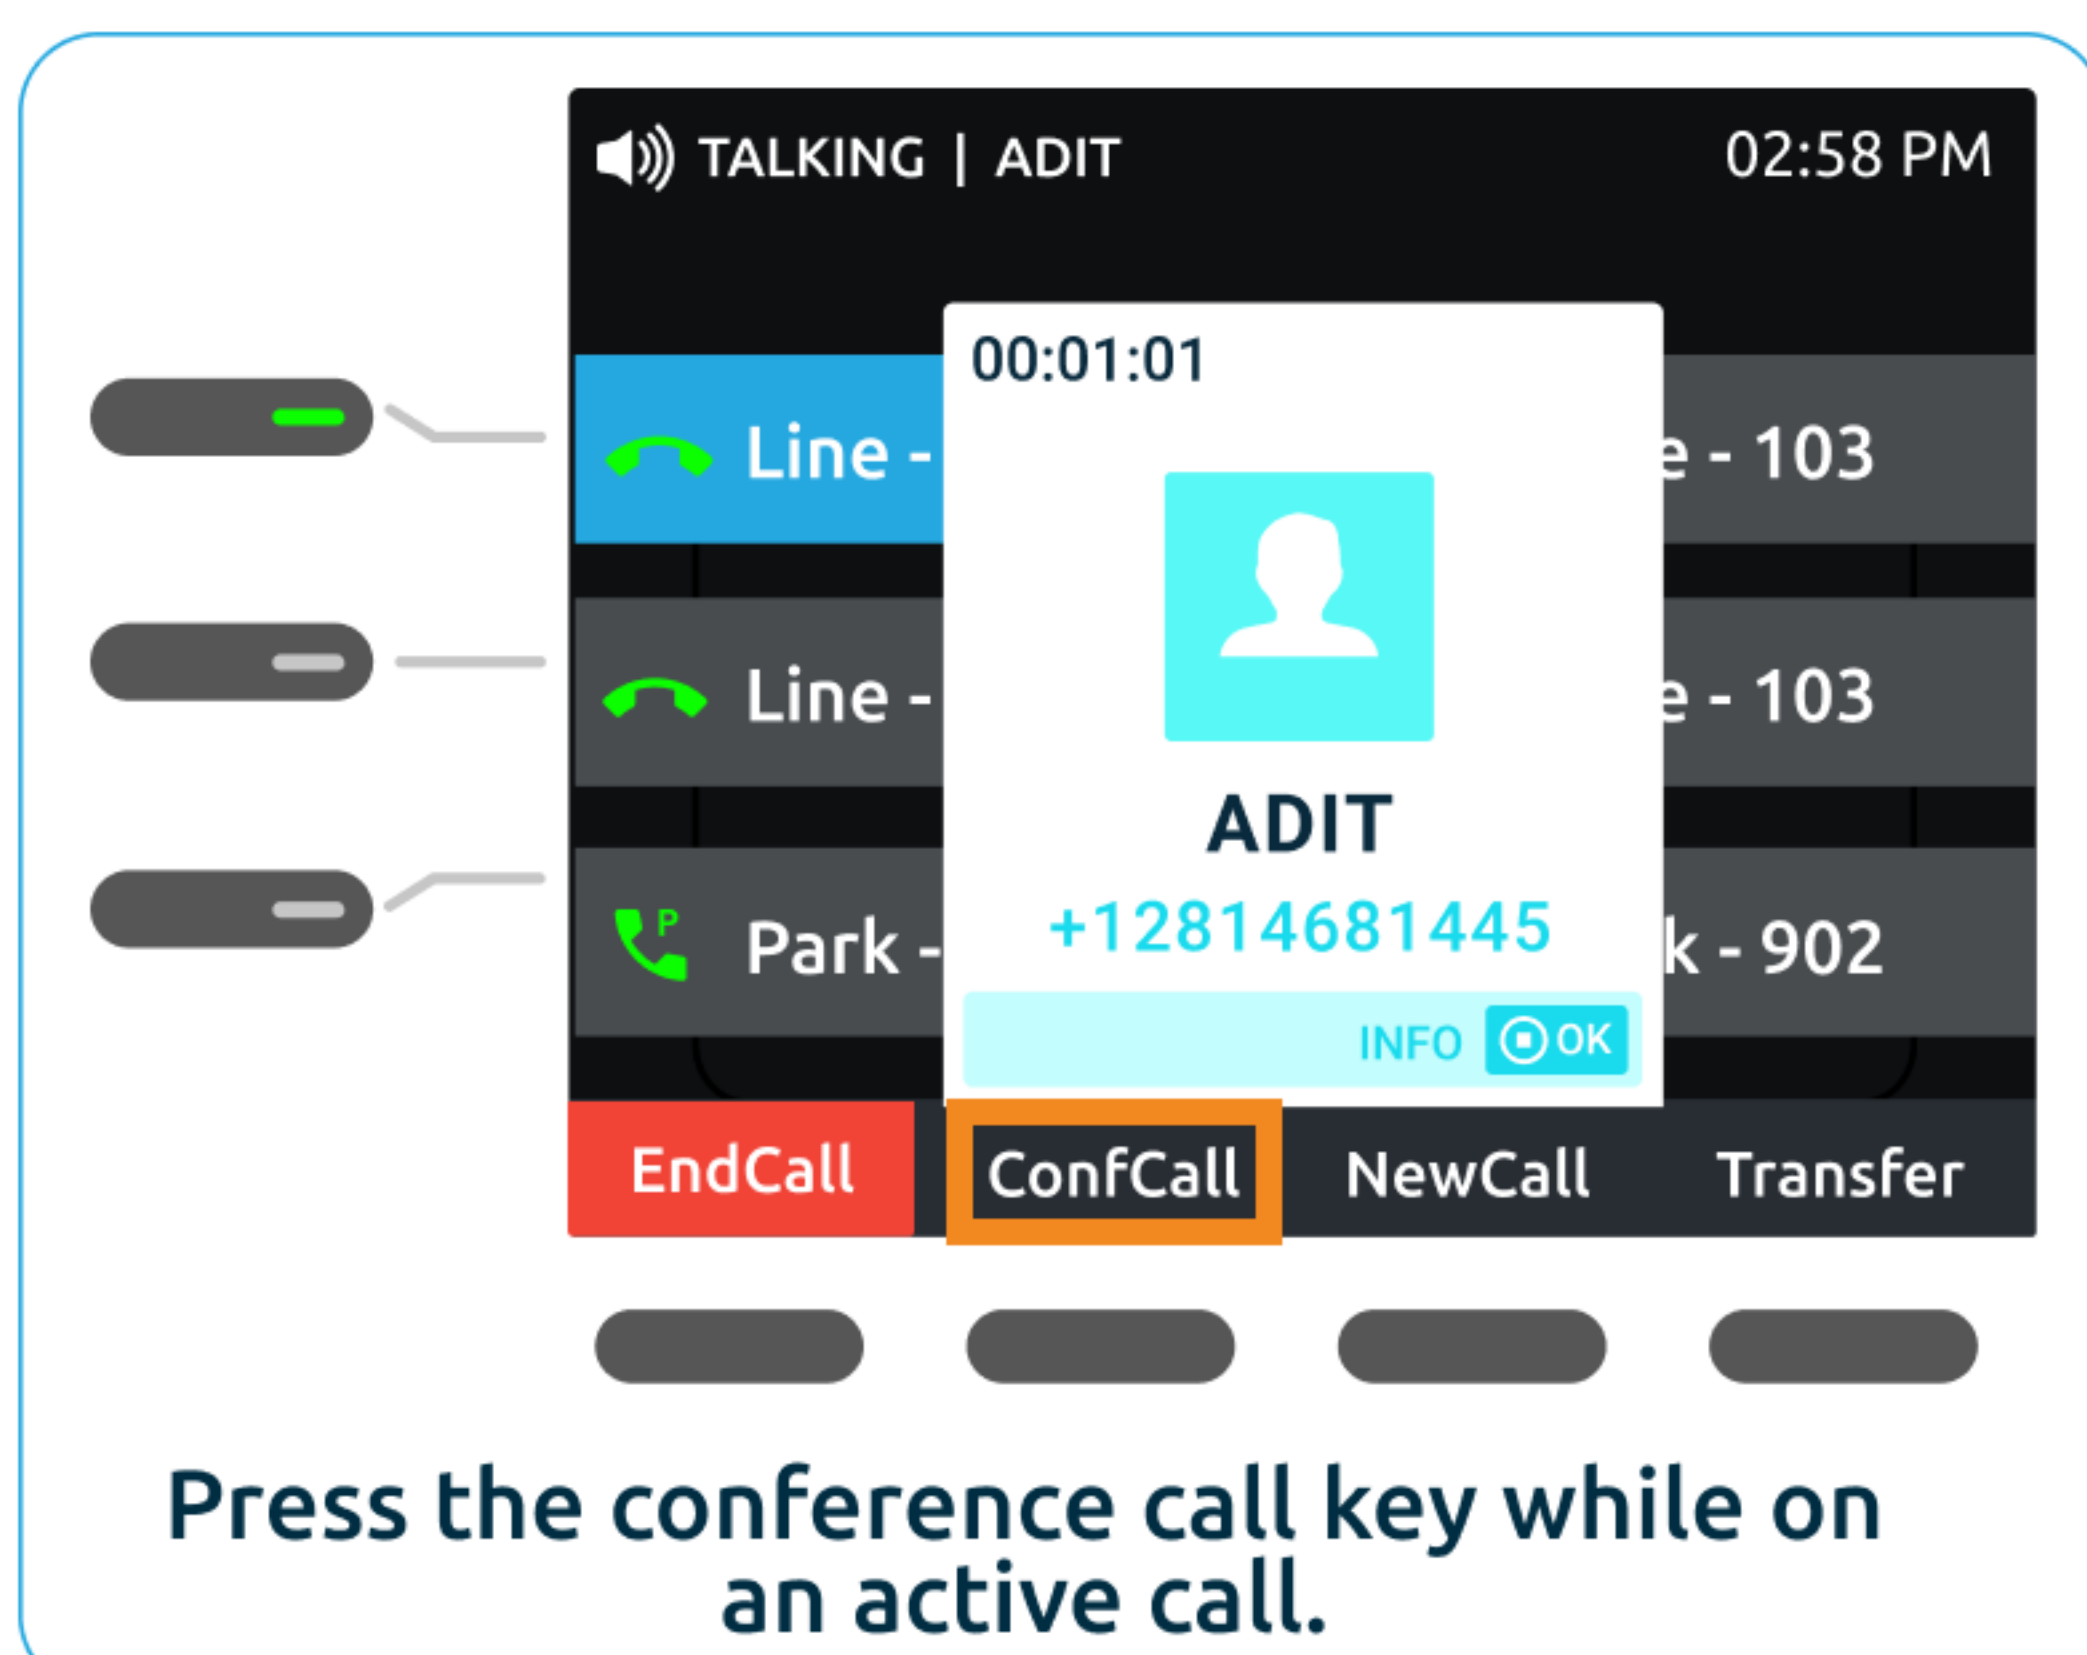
TALKING | ADIT 02:58 PM

Line - e - 103

Line - e - 103

Park - k - 902

00:01:01

ADIT

+12814681445

INFO OK

EndCall ConfCall NewCall Transfer

Press the conference call key while on an active call.